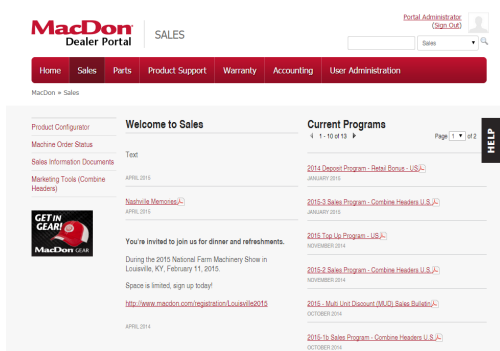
MacDon Dealer Portal | SALES

Portal Administrator (Sign Out)

Sales

Home | Sales | Parts | Product Support | Warranty | Accounting | User Administration

MacDon » Sales

Product Configurator
Machine Order Status
Sales Information Documents
Marketing Tools (Combine Headers)

GET IN GEAR! MacDon GEAR

Welcome to Sales

Text

APRIL 2015

Nashville Memories

APRIL 2015

You're invited to join us for dinner and refreshments.

During the 2015 National Farm Machinery Show in Louisville, KY, February 11, 2015.

Space is limited, sign up today!

http://www.macdon.com/registration/Louisville2015

APRIL 2014

Current Programs

1 - 10 of 13

Page 1 of 2

2014 Deposit Program - Retail Bonus - US
JANUARY 2015

2015-3 Sales Program - Combine Headers U.S.
JANUARY 2015

2015 Top Up Program - US
NOVEMBER 2014

2015-2 Sales Program - Combine Headers U.S.
NOVEMBER 2014

2015 - Multi Unit Discount (MUD) Sales Bulletin
OCTOBER 2014

2015-1b Sales Program - Combine Headers U.S.
OCTOBER 2014

HELP